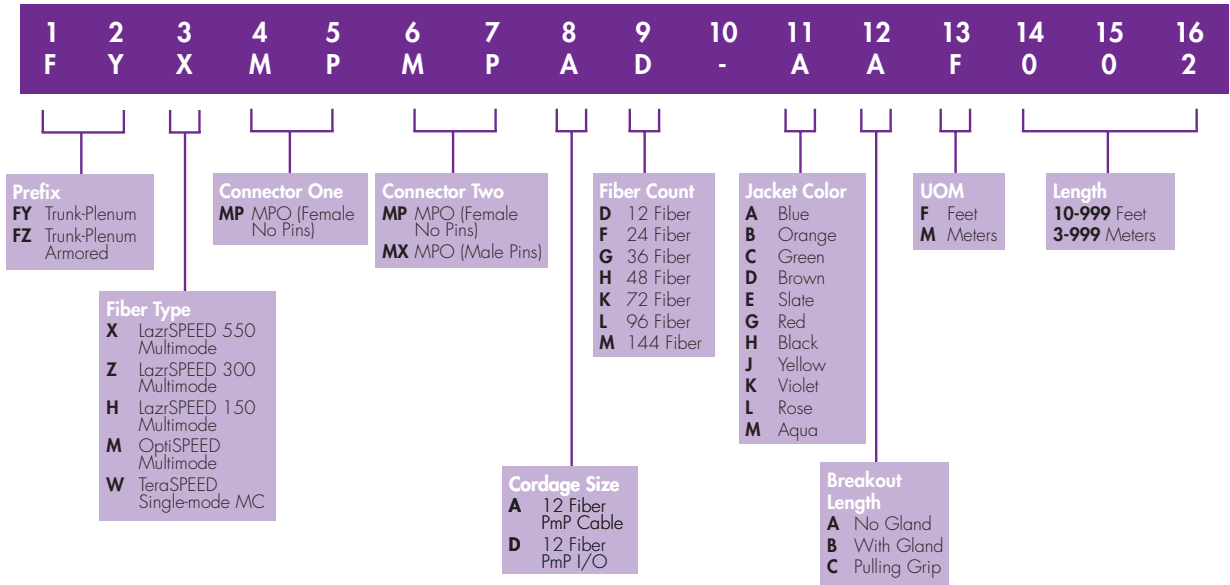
| 1 | 2 | 3 | 4 | 5 | 6 | 7 | 8 | 9 | 10 | 11 | 12 | 13 | 14 | 15 | 16 |
|---|---|---|---|---|---|---|---|---|---|---|---|---|---|---|---|
| F | Y | X | M | P | M | P | A | D | - | A | A | F | 0 | 0 | 2 |

Prefix
FY Trunk-Plenum
FZ Trunk-Plenum Armored

Connector One
MP MPO (Female No Pins)

Connector Two
MP MPO (Female No Pins)
MX MPO (Male Pins)

Fiber Count
D 12 Fiber
F 24 Fiber
G 36 Fiber
H 48 Fiber
K 72 Fiber
L 96 Fiber
M 144 Fiber

Jacket Color
A Blue
B Orange
C Green
D Brown
E Slate
G Red
H Black
J Yellow
K Violet
L Rose
M Aqua

UOM
F Feet
M Meters

Length
10-999 Feet
3-999 Meters

Fiber Type
X LazrSPEED 550 Multimode
Z LazrSPEED 300 Multimode
H LazrSPEED 150 Multimode
M OptiSPEED Multimode
W TeraSPEED Single-mode MC

Cordage Size
A 12 Fiber PmP Cable
D 12 Fiber PmP I/O

Breakout Length
A No Gland
B With Gland
C Pulling Grip